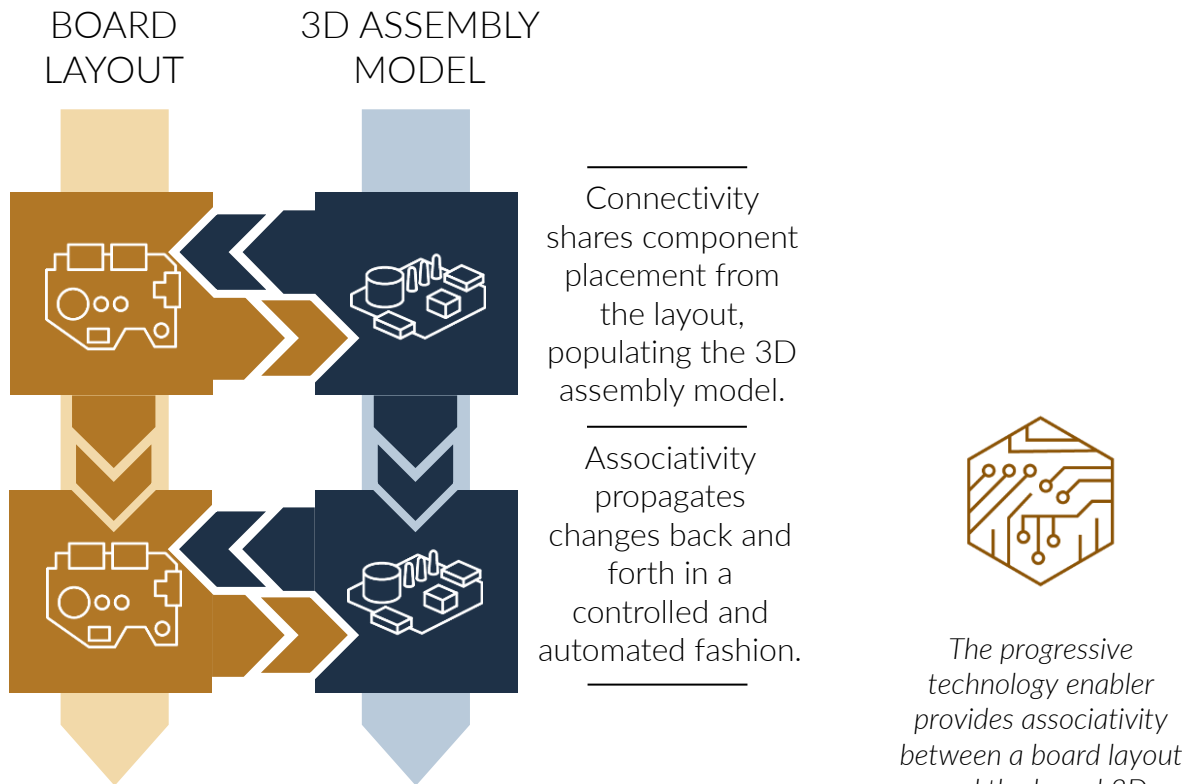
BOARD LAYOUT

3D ASSEMBLY MODEL

Connectivity shares component placement from the layout, populating the 3D assembly model.

Associativity propagates changes back and forth in a controlled and automated fashion.

*The progressive technology enabler provides associativity between a board layout* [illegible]